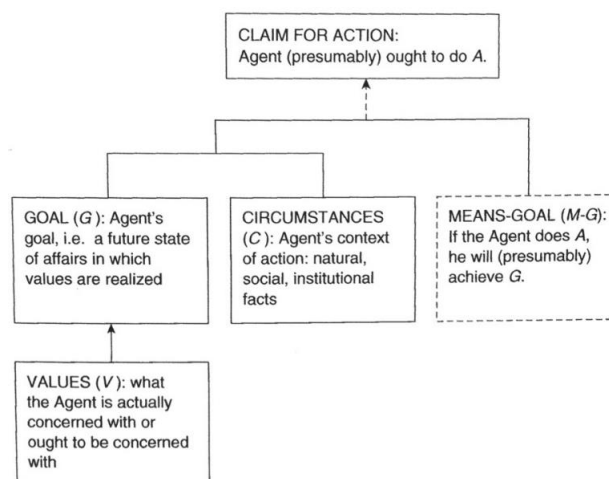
CLAIM FOR ACTION:
Agent (presumably) ought to do *A*.

GOAL (*G*): Agent's goal, i.e. a future state of affairs in which values are realized

CIRCUMSTANCES (*C*): Agent's context of action: natural, social, institutional facts

MEANS-GOAL (*M-G*): If the Agent does *A*, he will (presumably) achieve *G*.

VALUES (*V*): what the Agent is actually concerned with or ought to be concerned with